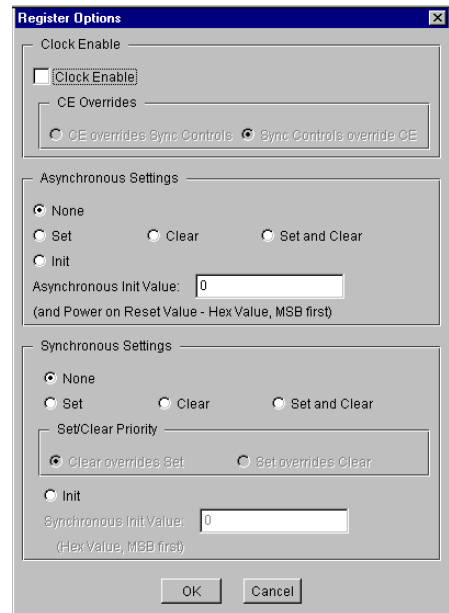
Register Options

Clock Enable

Clock Enable

CE Overrides

CE overrides Sync Controls

Sync Controls override CE

Asynchronous Settings

None

Set

Clear

Set and Clear

Init

Asynchronous Init Value: 0

(and Power on Reset Value - Hex Value, MSB first)

Synchronous Settings

None

Set

Clear

Set and Clear

Set/Clear Priority

Clear overrides Set

Set overrides Clear

Init

Synchronous Init Value: 0

(Hex Value, MSB first)

OK

Cancel